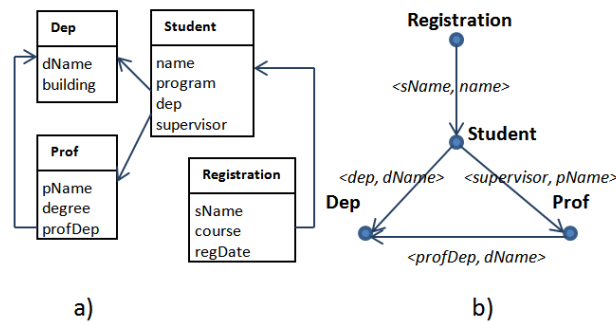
Dep
dName
building

Student
name
program
dep
supervisor

Prof
pName
degree
profDep

Registration
sName
course
regDate

a)

Registration
<sName, name>
Student
<dep, dName>
<supervisor, pName>
Dep
Prof
<profDep, dName>

b)